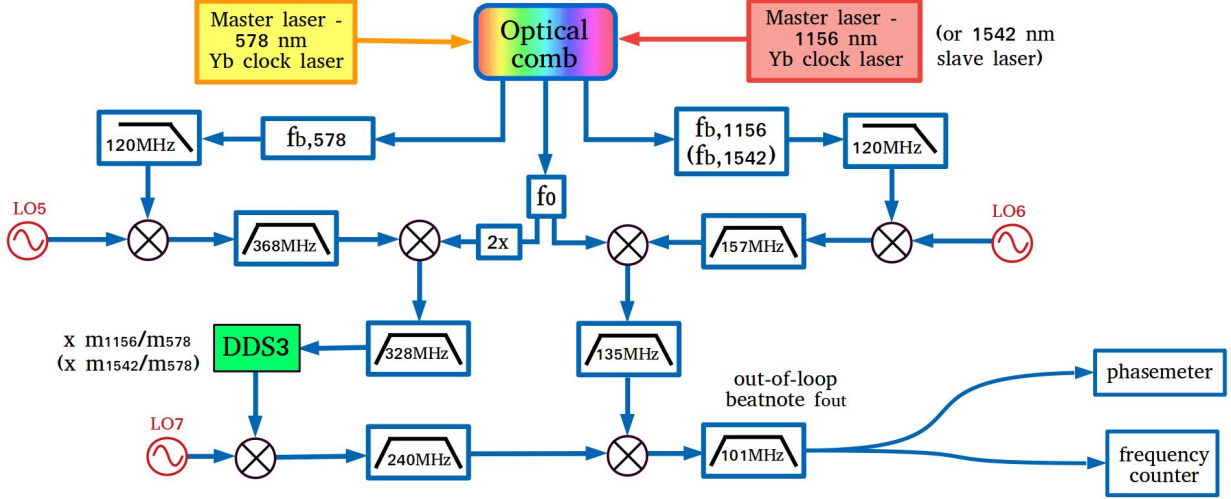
Master laser - 578 nm Yb clock laser

Optical comb

Master laser - 1156 nm Yb clock laser

(or 1542 nm slave laser)

120MHz

$f_{b,578}$

$f_{b,1156}$ ($f_{b,1542}$)

120MHz

$f_0$

LO5

368MHz

2x

157MHz

LO6

x $m_{1156}/m_{578}$ (x $m_{1542}/m_{578}$)

DDS3

328MHz

135MHz

out-of-loop beatnote $f_{out}$

phasemeter

LO7

240MHz

101MHz

frequency counter